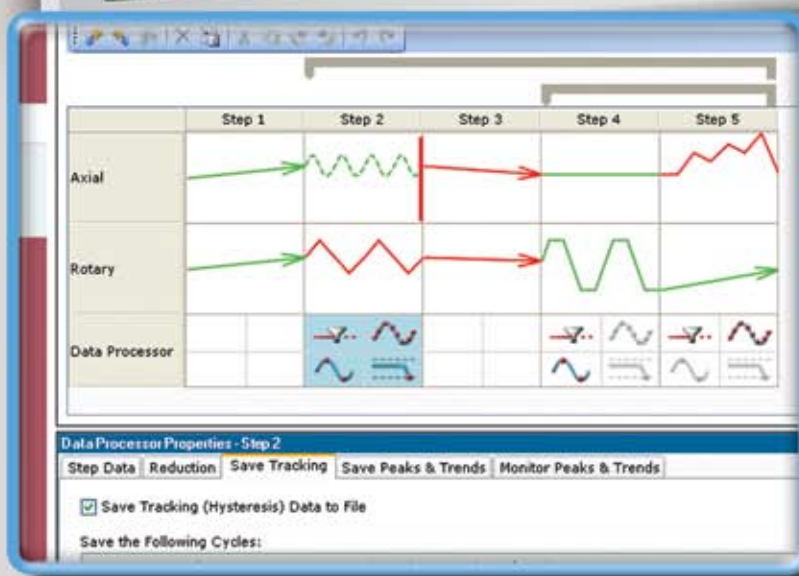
| | Step 1 | Step 2 | Step 3 | Step 4 | Step 5 |
|---|---|---|---|---|---|
| Axial | | | | | |
| Rotary | | | | | |
| Data Processor | | | | | |

Data Processor Properties - Step 2

Step Data | Reduction | Save Tracking | Save Peaks & Trends | Monitor Peaks & Trends

☑ Save Tracking (Hysteresis) Data to File

Save the Following Cycles: